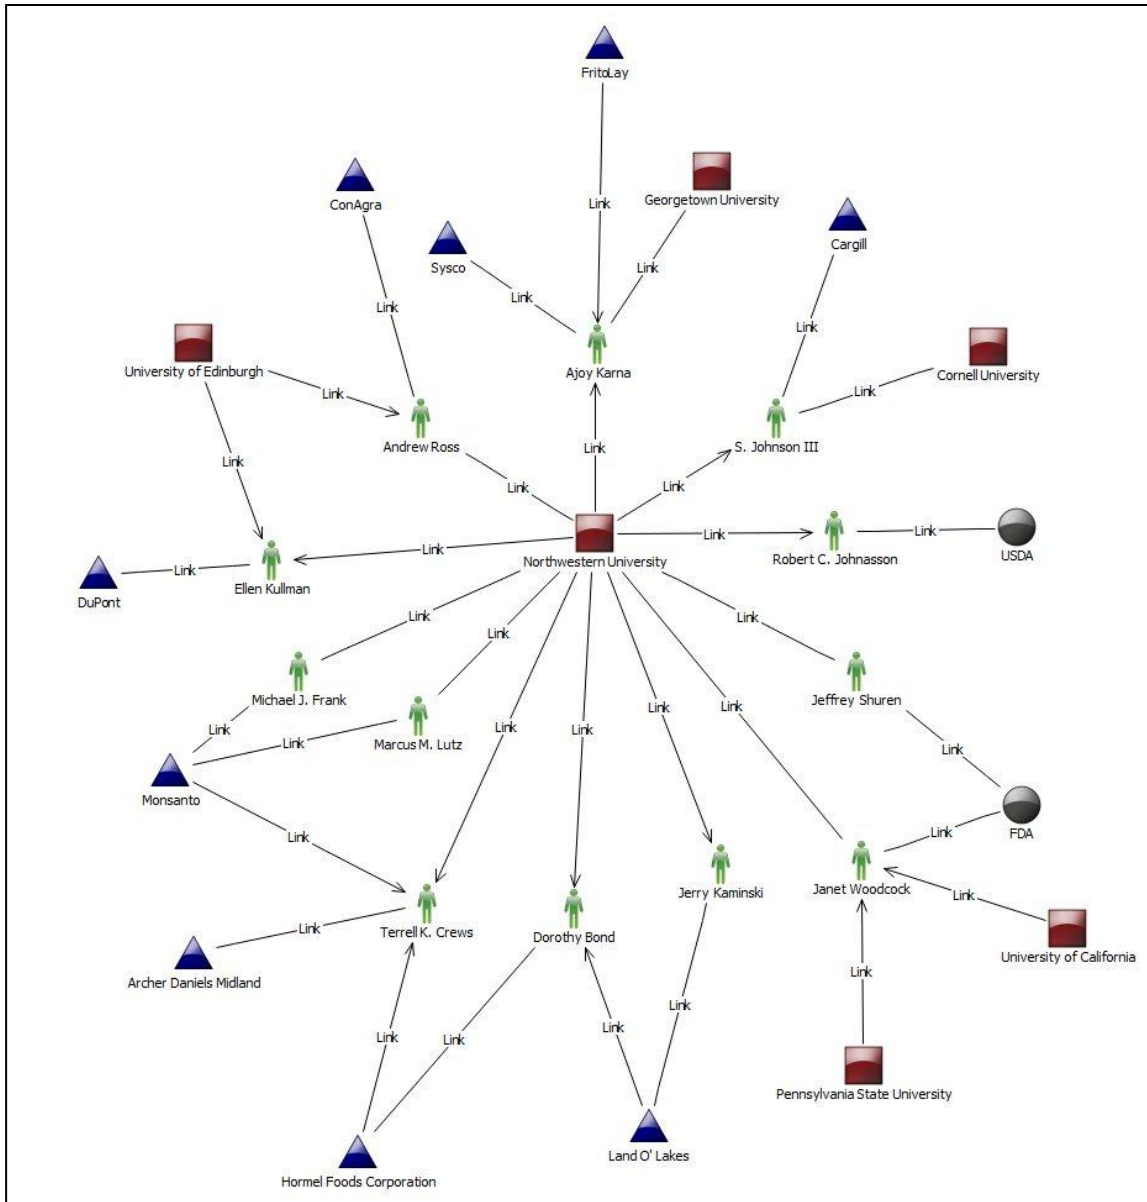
FritoLay

Georgetown University

ConAgra

Link

Cargill

Sysco

Link

Link

Link

Link

Ajoy Karna

Link

University of Edinburgh

Cornell University

Link

Link

Andrew Ross

Link

S. Johnson III

Link

Link

Link

Northwestern University

Link

Link

Robert C. Johnasson

USDA

Link

DuPont

Ellen Kullman

Link

Link

Link

Michael J. Frank

Jeffrey Shuren

Link

Link

Marcus M. Lutz

Link

Link

Link

Link

Link

Monsanto

FDA

Link

Link

Jerry Kaminski

Janet Woodcock

Link

Link

Terrell K. Crews

Dorothy Bond

University of California

Archer Daniels Midland

Link

Link

Link

Link

Link

Pennsylvania State University

Hormel Foods Corporation

Land O' Lakes